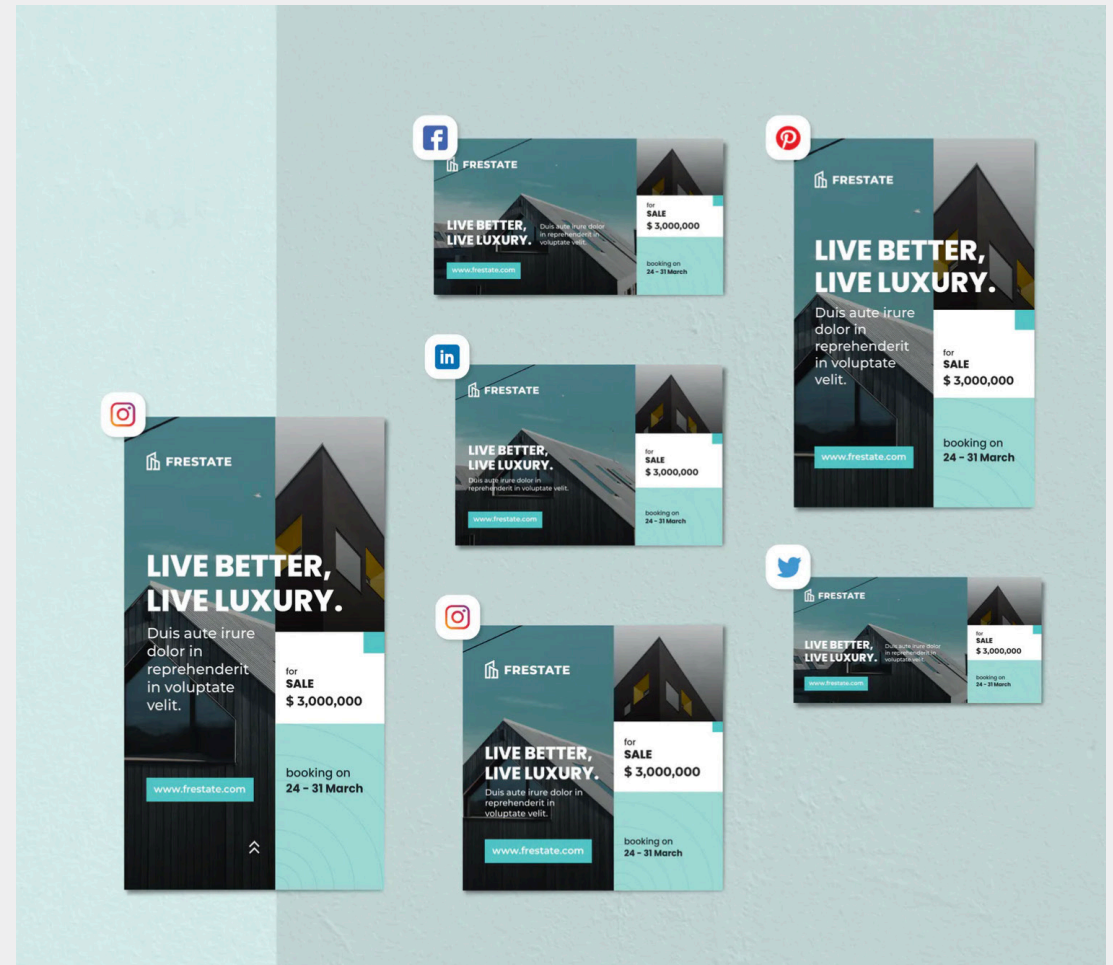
FRESTATE

LIVE BETTER, LIVE LUXURY.

Duis aute irure dolor in reprehenderit in voluptate velit.

for SALE $ 3,000,000

booking on 24 - 31 March

www.frestate.com

FRESTATE

LIVE BETTER, LIVE LUXURY.

Duis aute irure dolor in reprehenderit in voluptate velit.

for SALE $ 3,000,000

www.frestate.com

booking on 24 - 31 March

FRESTATE

LIVE BETTER, LIVE LUXURY.

Duis aute irure dolor in reprehenderit in voluptate velit.

for SALE $ 3,000,000

www.frestate.com

booking on 24 - 31 March

FRESTATE

LIVE BETTER, LIVE LUXURY.

Duis aute irure dolor in reprehenderit in voluptate velit.

for SALE $ 3,000,000

www.frestate.com

booking on 24 - 31 March

FRESTATE

LIVE BETTER, LIVE LUXURY.

Duis aute irure dolor in reprehenderit in voluptate velit.

for SALE $ 3,000,000

booking on 24 - 31 March

www.frestate.com

FRESTATE

LIVE BETTER, LIVE LUXURY.

Duis aute irure dolor in reprehenderit in voluptate velit.

for SALE $ 3,000,000

www.frestate.com

booking on 24 - 31 March